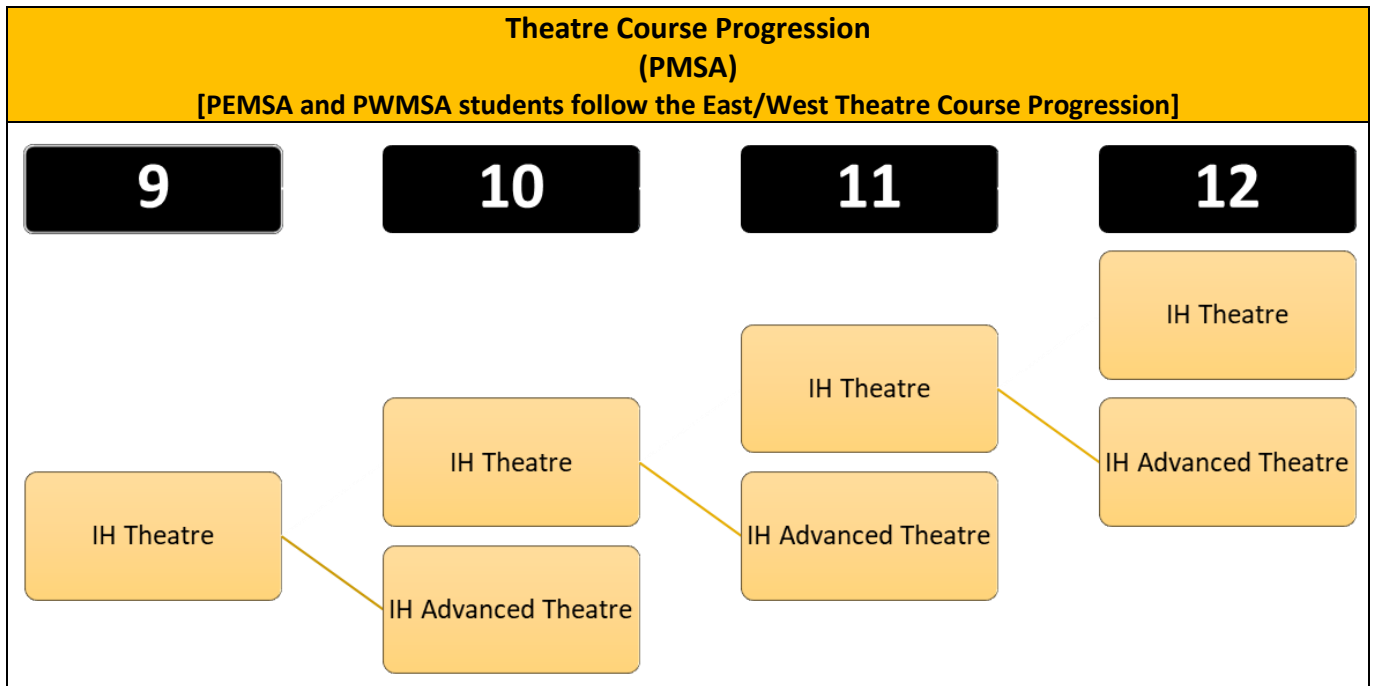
Theatre Course Progression
(PMSA)
[PEMSA and PWMSA students follow the East/West Theatre Course Progression]

9

IH Theatre

10

IH Theatre

IH Advanced Theatre

11

IH Theatre

IH Advanced Theatre

12

IH Theatre

IH Advanced Theatre